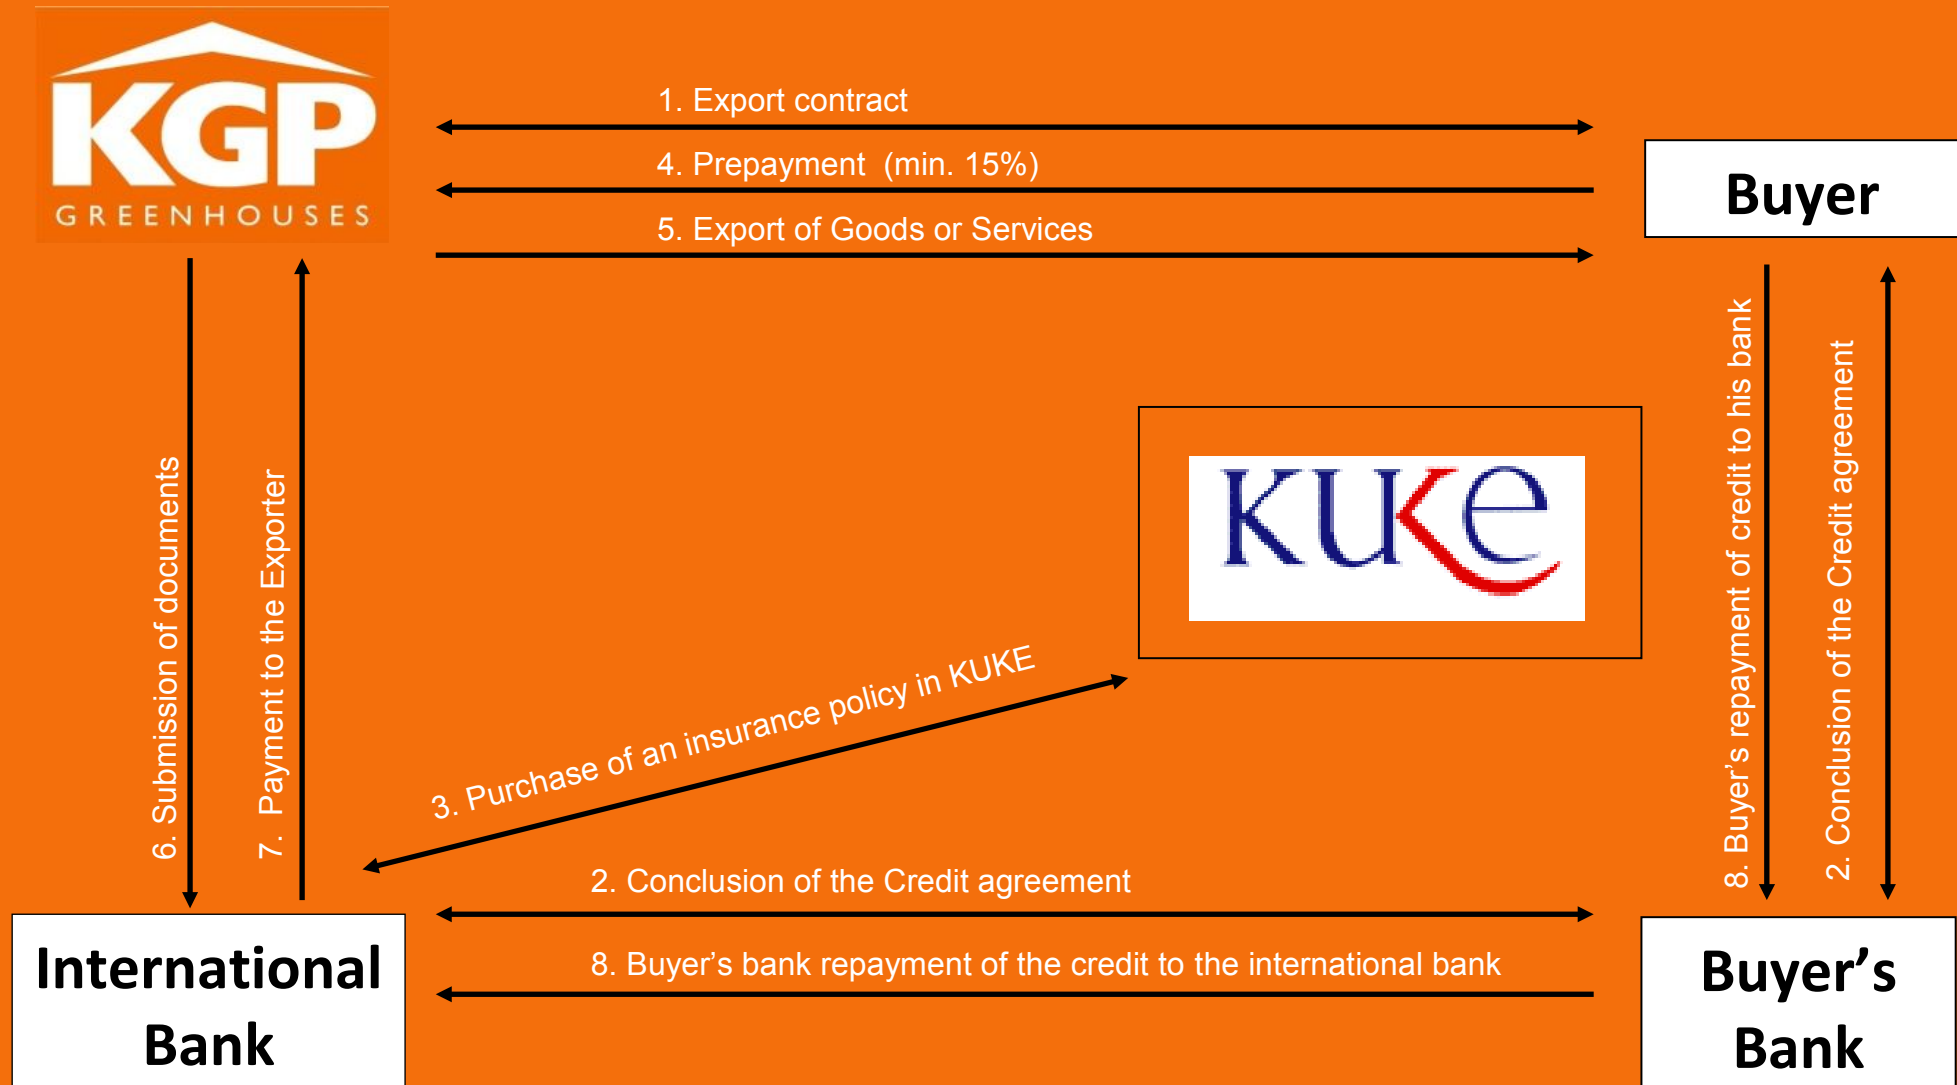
KGP
GREENHOUSES

1. Export contract

4. Prepayment (min. 15%)

5. Export of Goods or Services

Buyer

6. Submission of documents

7. Payment to the Exporter

KUKE

3. Purchase of an insurance policy in KUKE

8. Buyer's repayment of credit to his bank

2. Conclusion of the Credit agreement

2. Conclusion of the Credit agreement

8. Buyer's bank repayment of the credit to the international bank

International Bank

Buyer's Bank